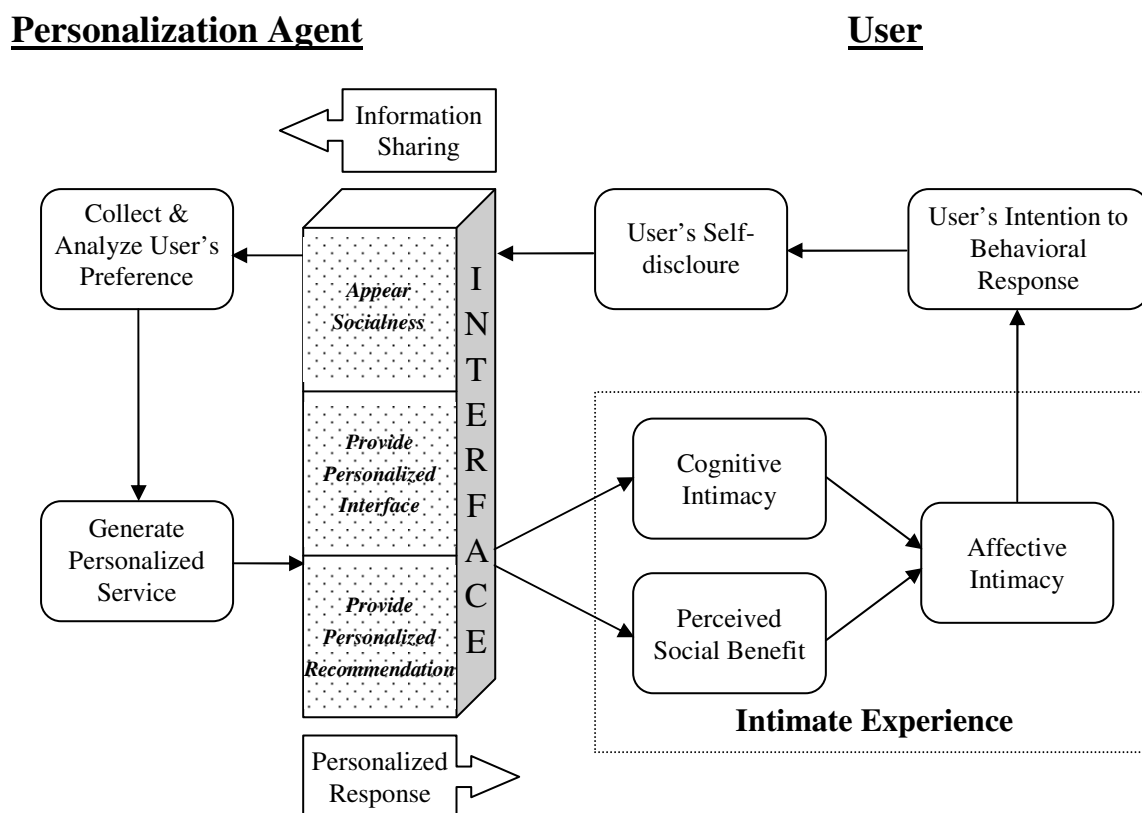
Personalization Agent

User

Information Sharing

Collect & Analyze User's Preference

Appear Socialness

Provide Personalized Interface

Provide Personalized Recommendation

INTERFACE

User's Self-discloure

User's Intention to Behavioral Response

Generate Personalized Service

Cognitive Intimacy

Perceived Social Benefit

Affective Intimacy

Intimate Experience

Personalized Response